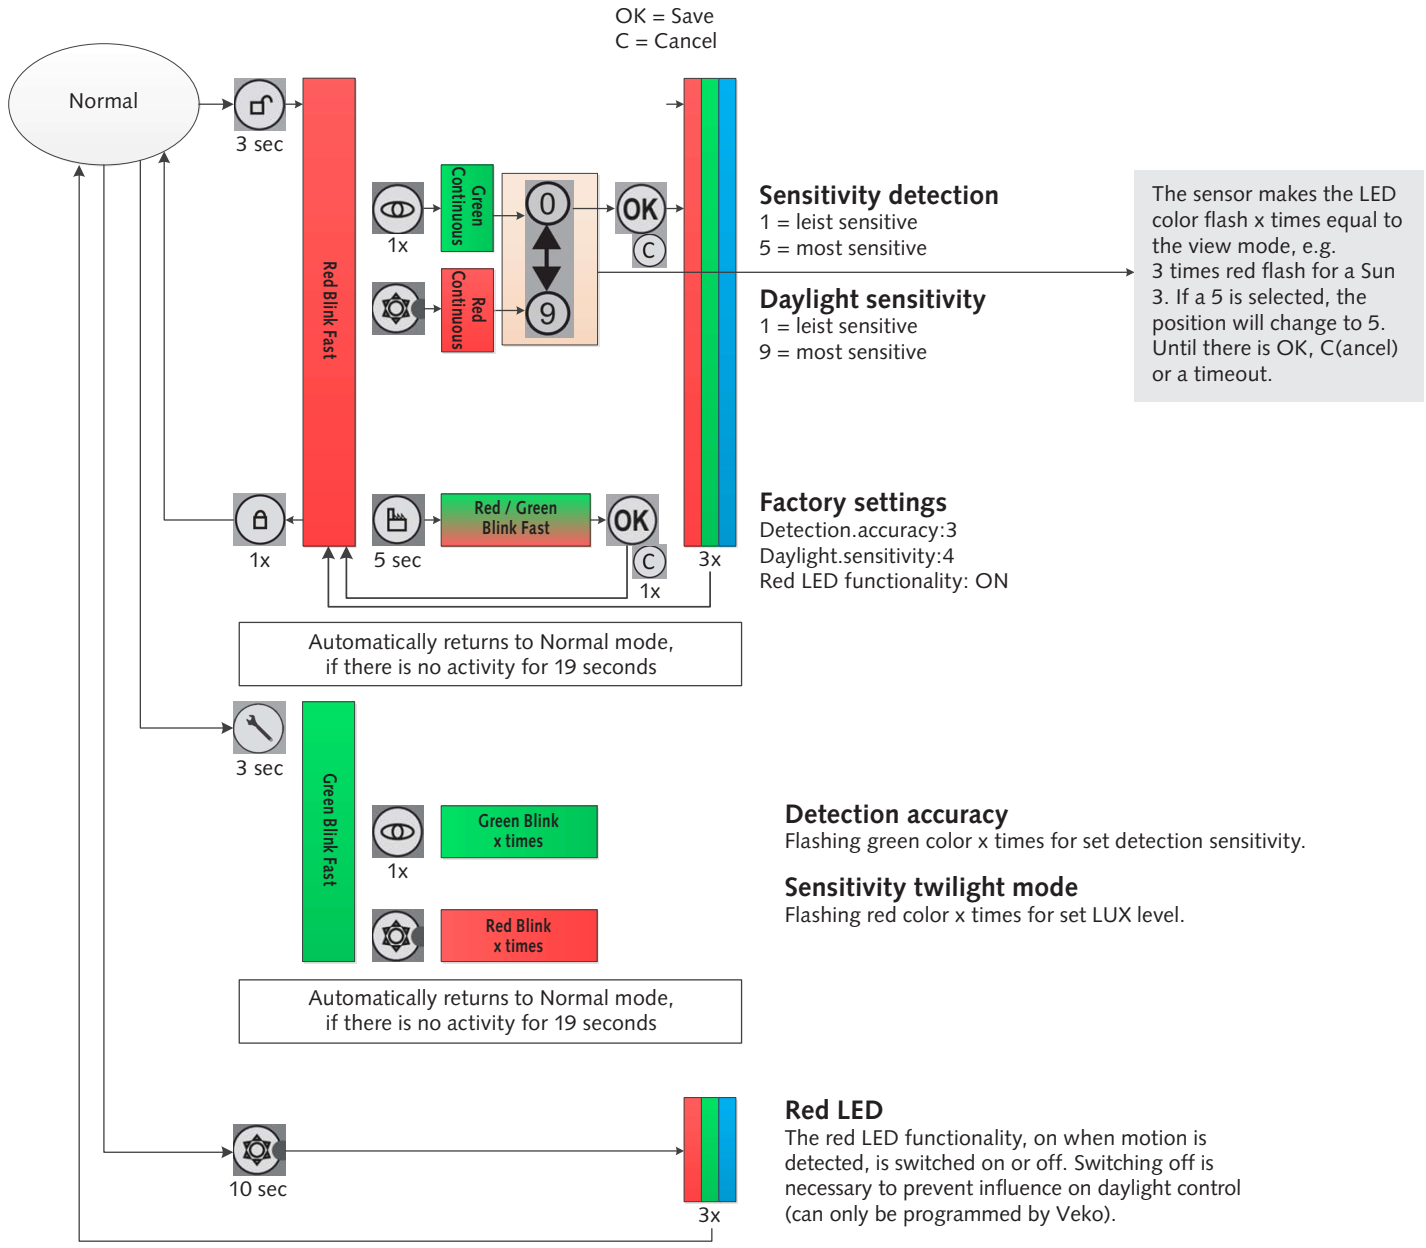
OK = Save
C = Cancel

Normal

3 sec

Red Blink Fast

1x

Green Continuous

Red Continuous

0

9

OK

C

Sensitivity detection
1 = leist sensitive
5 = most sensitive

Daylight sensitivity
1 = leist sensitive
9 = most sensitive

The sensor makes the LED color flash x times equal to the view mode, e.g. 3 times red flash for a Sun 3. If a 5 is selected, the position will change to 5. Until there is OK, C(ancel) or a timeout.

1x

5 sec

Red / Green Blink Fast

OK

C

1x

3x

Factory settings
Detection.accuracy:3
Daylight.sensitivity:4
Red LED functionality: ON

Automatically returns to Normal mode, if there is no activity for 19 seconds

3 sec

Green Blink Fast

1x

Green Blink x times

Red Blink x times

Detection accuracy
Flashing green color x times for set detection sensitivity.

Sensitivity twilight mode
Flashing red color x times for set LUX level.

Automatically returns to Normal mode, if there is no activity for 19 seconds

10 sec

3x

Red LED
The red LED functionality, on when motion is detected, is switched on or off. Switching off is necessary to prevent influence on daylight control (can only be programmed by Veko).